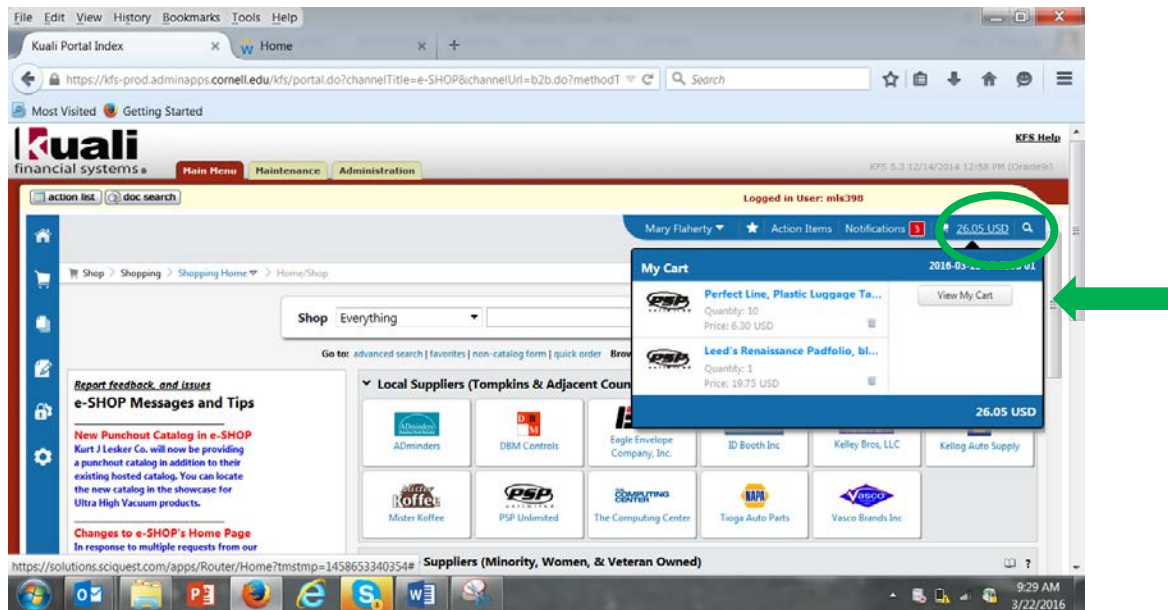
File Edit View History Bookmarks Tools Help

Kuali Portal Index ×
Home ×
+

https://kfs-prod.adminapps.cornell.edu/kfs/portal.do?channelTitle=e-SHOP&channelUrl=b2b.do?methodT

Search

Most Visited Getting Started

kuali financial systems

Main Menu Maintenance Administration

KFS Help

KFS 5.3 12/14/2014 12:58 PM (Grade9)

action list doc search

Logged in User: mls398

Mary Flaherty ▾ Action Items Notifications 3 26.05 USD

Shop > Shopping > Shopping Home ▾ > Home/Shop

Shop Everything

Go to: advanced search | favorites | non-catalog form | quick order Brow

Report feedback, and issues

e-SHOP Messages and Tips

New Punchout Catalog in e-SHOP
Kurt J Lesker Co. will now be providing a punchout catalog in addition to their existing hosted catalog. You can locate the new catalog in the showcase for Ultra High Vacuum products.

Changes to e-SHOP's Home Page
In response to multiple requests from our

Local Suppliers (Tompkins & Adjacent Coun

ADminders
DBM Controls
Eagle Envelope Company, Inc.
ID Booth Inc
Kelley Bros, LLC
Kellog Auto Supply
Mister Koffee
PSP Unlimited
The Computing Center
Tioga Auto Parts
Vasco Brands Inc

Suppliers (Minority, Women, & Veteran Owned)

My Cart
2016-03-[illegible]

Perfect Line, Plastic Luggage Ta...
Quantity: 10
Price: 6.30 USD

View My Cart

Leed's Renaissance Padfolio, bl...
Quantity: 1
Price: 19.75 USD

26.05 USD

https://solutions.sciquest.com/apps/Router/Home?tmstmp=1458653340354#

9:29 AM
3/22/2016